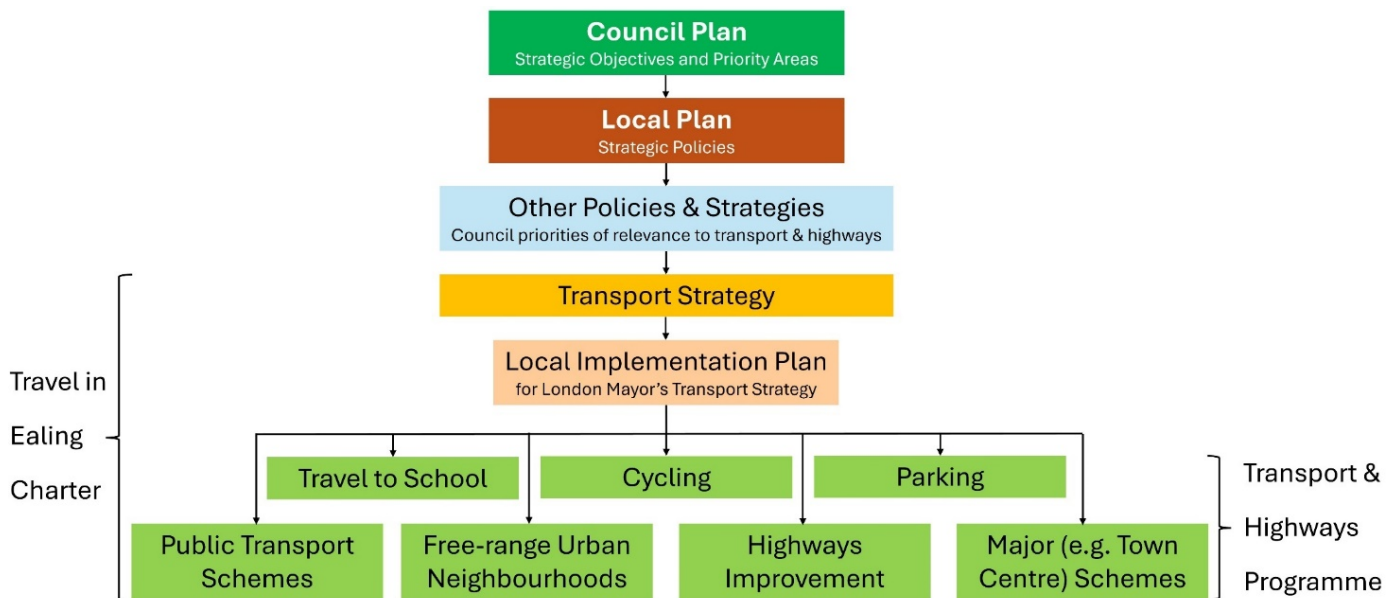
Council Plan
Strategic Objectives and Priority Areas

Local Plan
Strategic Policies

Other Policies & Strategies
Council priorities of relevance to transport & highways

Transport Strategy

Local Implementation Plan
for London Mayor's Transport Strategy

Travel in Ealing Charter

Travel to School

Cycling

Parking

Transport & Highways Programme

Public Transport Schemes

Free-range Urban Neighbourhoods

Highways Improvement

Major (e.g. Town Centre) Schemes